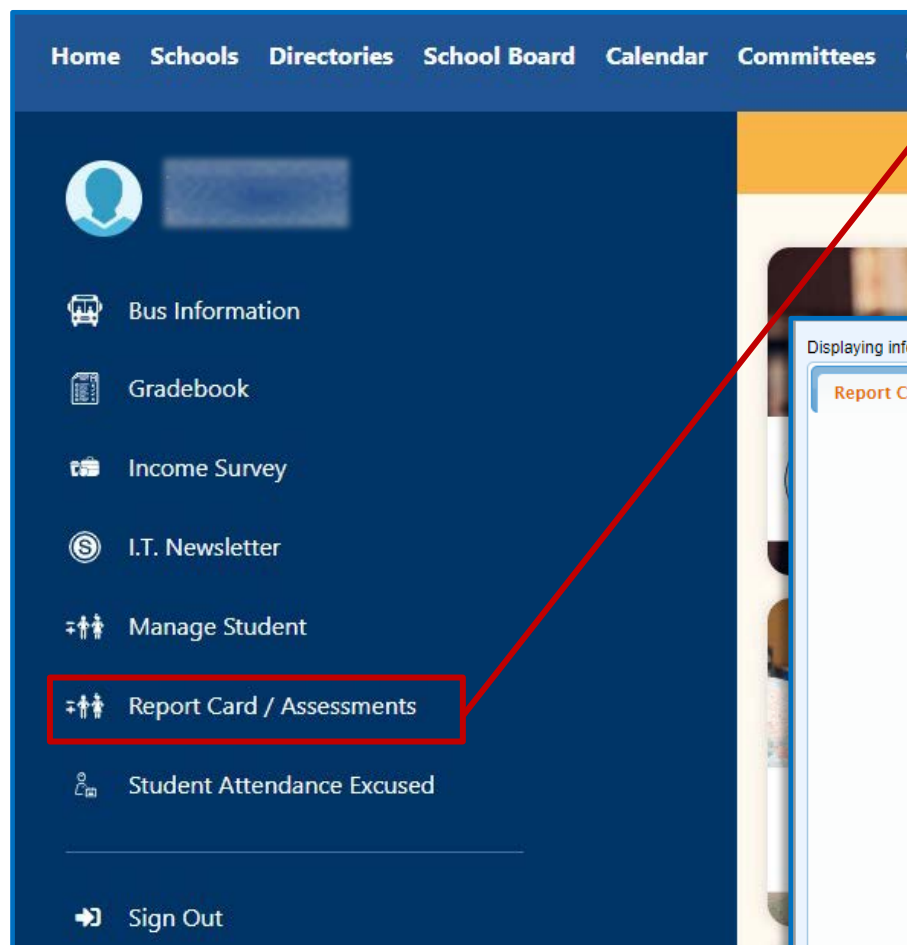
Home Schools Directories School Board Calendar Committees

Bus Information

Gradebook

Income Survey

I.T. Newsletter

Manage Student

Report Card / Assessments

Student Attendance Excused

Sign Out

Displaying inf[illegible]

Report C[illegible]